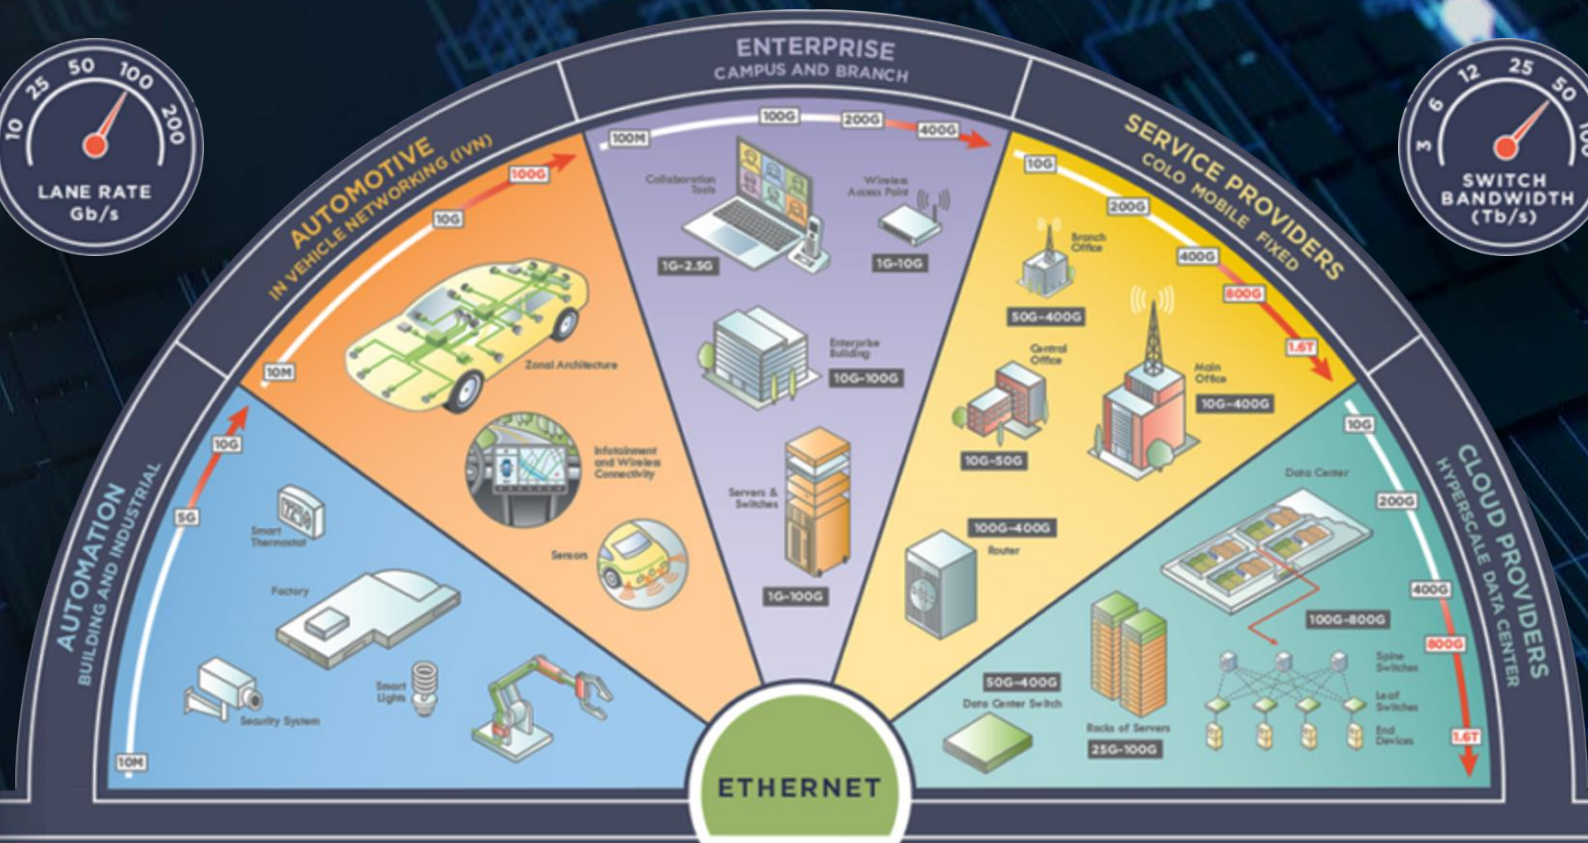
10 25 50 100 200
LANE RATE Gb/s

3 6 12 25 50 100
SWITCH BANDWIDTH (Tb/s)

AUTOMATION
BUILDING AND INDUSTRIAL
10M
5G
10G
Smart Thermostat
Factory
Security System
Smart Lights

AUTOMOTIVE
IN VEHICLE NETWORKING (IVN)
10M
10G
100G
Zonal Architecture
Infotainment and Wireless Connectivity
Sensors

ENTERPRISE
CAMPUS AND BRANCH
100M
100G
200G
400G
Collaboration Tools
1G-2.5G
Wireless Access Point
1G-10G
Enterprise Building
10G-100G
Servers & Switches
1G-100G

SERVICE PROVIDERS
COLO MOBILE FIXED
10G
200G
400G
800G
1.6T
Branch Office
50G-400G
Central Office
10G-50G
Main Office
10G-400G
100G-400G
Router

CLOUD PROVIDERS
HYPERSCALE DATA CENTER
10G
200G
400G
800G
1.6T
Data Center
100G-800G
Spine Switches
Leaf Switches
End Devices
50G-400G
Data Center Switch
Racks of Servers
25G-100G

ETHERNET